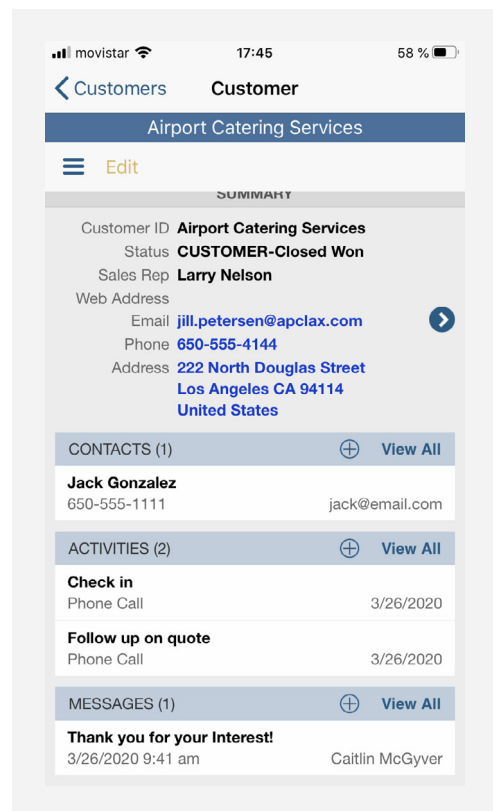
movistar 17:45 58 %

Customers Customer

Airport Catering Services

Edit

SUMMARY

Customer ID Airport Catering Services
Status CUSTOMER-Closed Won
Sales Rep Larry Nelson
Web Address
Email jill.petersen@apclax.com
Phone 650-555-4144
Address 222 North Douglas Street
Los Angeles CA 94114
United States

CONTACTS (1) View All

Jack Gonzalez
650-555-1111 jack@email.com

ACTIVITIES (2) View All

Check in
Phone Call 3/26/2020

Follow up on quote
Phone Call 3/26/2020

MESSAGES (1) View All

Thank you for your Interest!
3/26/2020 9:41 am Caitlin McGyver